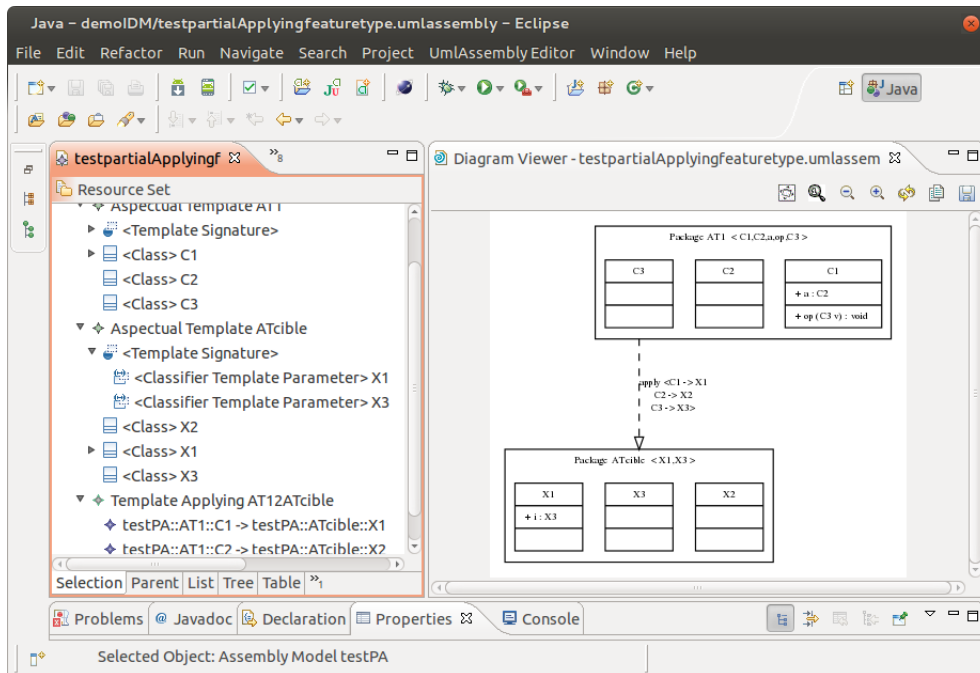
Java - demoIDM/testpartialApplyingfeaturetype.umlassembly - Eclipse

File Edit Refactor Run Navigate Search Project UmlAssembly Editor Window Help

Java

testpartialApplyingf ⊠ »8

Resource Set

Aspectual Template AT1
<Template Signature>
<Class> C1
<Class> C2
<Class> C3
Aspectual Template ATcible
<Template Signature>
<Classifier Template Parameter> X1
<Classifier Template Parameter> X3
<Class> X2
<Class> X1
<Class> X3
Template Applying AT12ATcible
testPA::AT1::C1 -> testPA::ATcible::X1
testPA::AT1::C2 -> testPA::ATcible::X2

Selection Parent List Tree Table »1

Diagram Viewer - testpartialApplyingfeaturetype.umlassem ⊠

Package AT1 < C1,C2,a,op,C3 >

| C3 | C2 | C1 |
|---|---|---|
| | | + a : C2 |
| | | + op (C3 v) : void |

apply <C1 -> X1
C2 -> X2
C3 -> X3>

Package ATcible < X1,X3 >

| X1 | X3 | X2 |
|---|---|---|
| + i : X3 | | |

Problems @ Javadoc Declaration Properties ⊠ Console

Selected Object: Assembly Model testPA